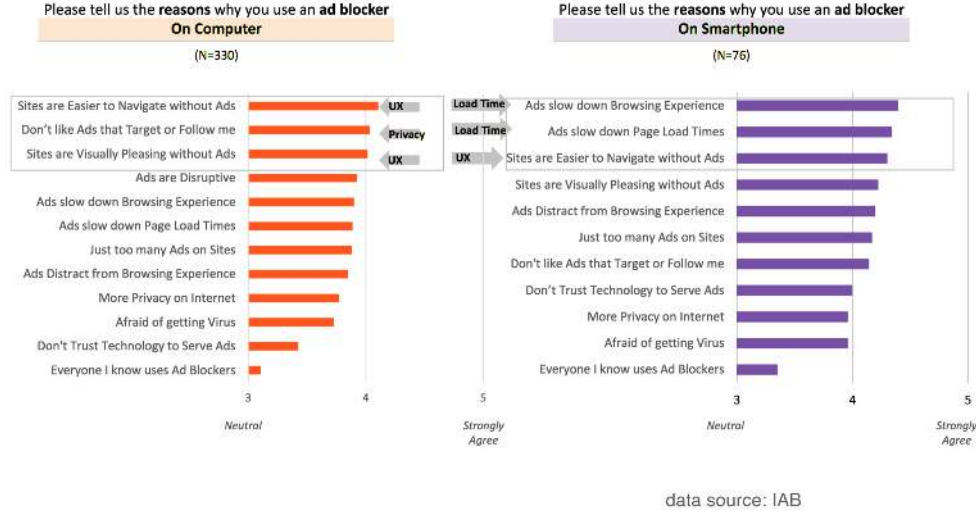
Please tell us the **reasons** why you use an **ad blocker**
On Computer
(N=330)

Sites are Easier to Navigate without Ads
Don't like Ads that Target or Follow me
Sites are Visually Pleasing without Ads
Ads are Disruptive
Ads slow down Browsing Experience
Ads slow down Page Load Times
Just too many Ads on Sites
Ads Distract from Browsing Experience
More Privacy on Internet
Afraid of getting Virus
Don't Trust Technology to Serve Ads
Everyone I know uses Ad Blockers

UX
Privacy
UX

3 Neutral
4
5 Strongly Agree

Please tell us the **reasons** why you use an **ad blocker**
On Smartphone
(N=76)

Load Time
Load Time
UX

Ads slow down Browsing Experience
Ads slow down Page Load Times
Sites are Easier to Navigate without Ads
Sites are Visually Pleasing without Ads
Ads Distract from Browsing Experience
Just too many Ads on Sites
Don't like Ads that Target or Follow me
Don't Trust Technology to Serve Ads
More Privacy on Internet
Afraid of getting Virus
Everyone I know uses Ad Blockers

3 Neutral
4
5 Strongly Agree

data source: IAB